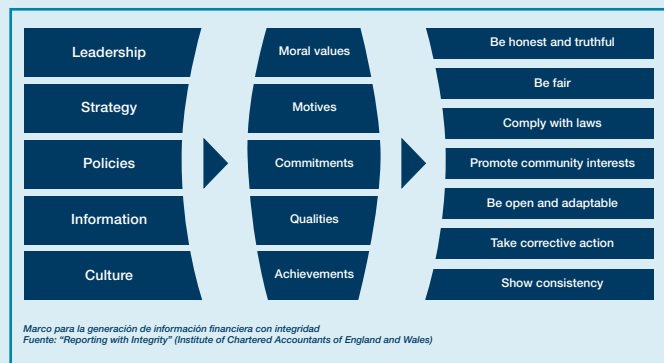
Leadership
Strategy
Policies
Information
Culture

Moral values
Motives
Commitments
Qualities
Achievements

Be honest and truthful
Be fair
Comply with laws
Promote community interests
Be open and adaptable
Take corrective action
Show consistency

Marco para la generación de información financiera con integridad
Fuente: "Reporting with Integrity" (Institute of Chartered Accountants of England and Wales)